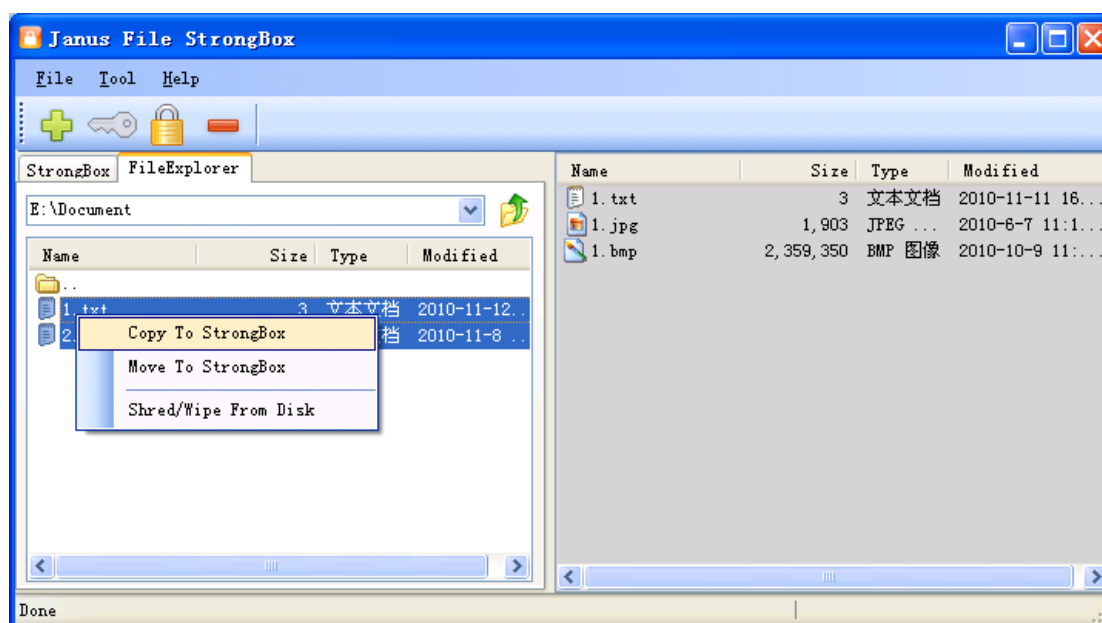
Janus File StrongBox

File Tool Help

StrongBox FileExplorer

E:\Document

| Name | Size | Type | Modified |
|---|---|---|---|
| .. | | | |
| 1.txt | 3 | 文本文档 | 2010-11-12... |
| 2. | | 档 | 2010-11-8 ... |

Copy To StrongBox
Move To StrongBox
Shred/Wipe From Disk

| Name | Size | Type | Modified |
|---|---|---|---|
| 1.txt | 3 | 文本文档 | 2010-11-11 16... |
| 1.jpg | 1,903 | JPEG ... | 2010-6-7 11:1... |
| 1.bmp | 2,359,350 | BMP 图像 | 2010-10-9 11:... |

Done